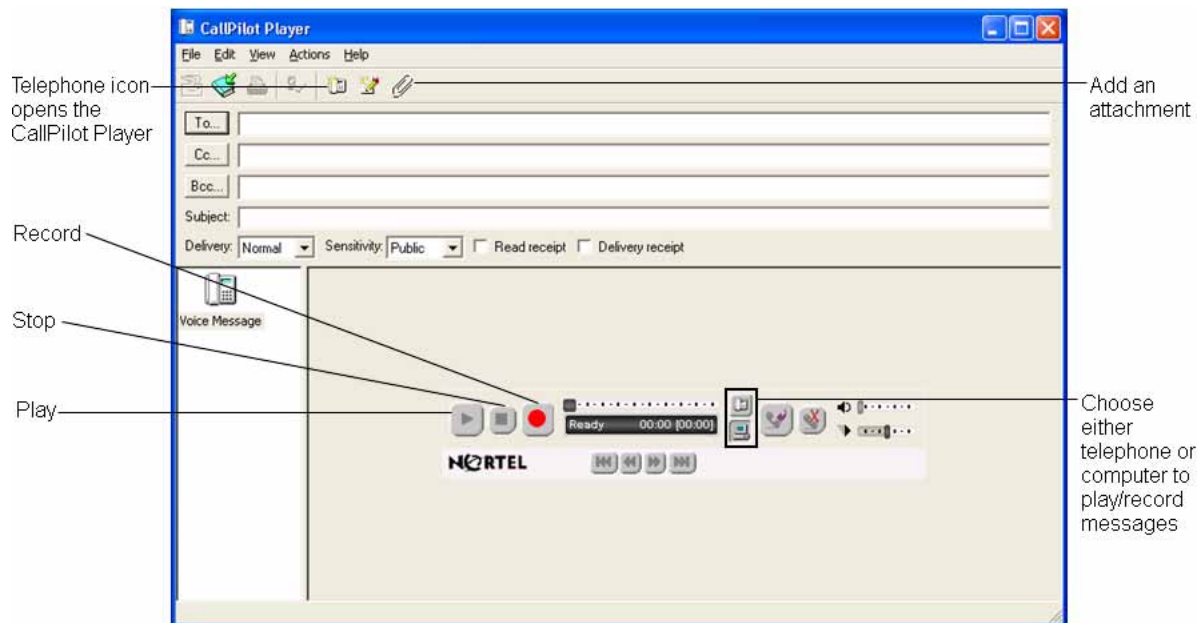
CallPilot Player

File Edit View Actions Help

Telephone icon opens the CallPilot Player

Add an attachment

To...

Cc...

Bcc...

Subject:

Delivery: Normal Sensitivity: Public Read receipt Delivery receipt

Record

Voice Message

Stop

Play

Ready 00:00 [00:00]

NORTEL

Choose either telephone or computer to play/record messages